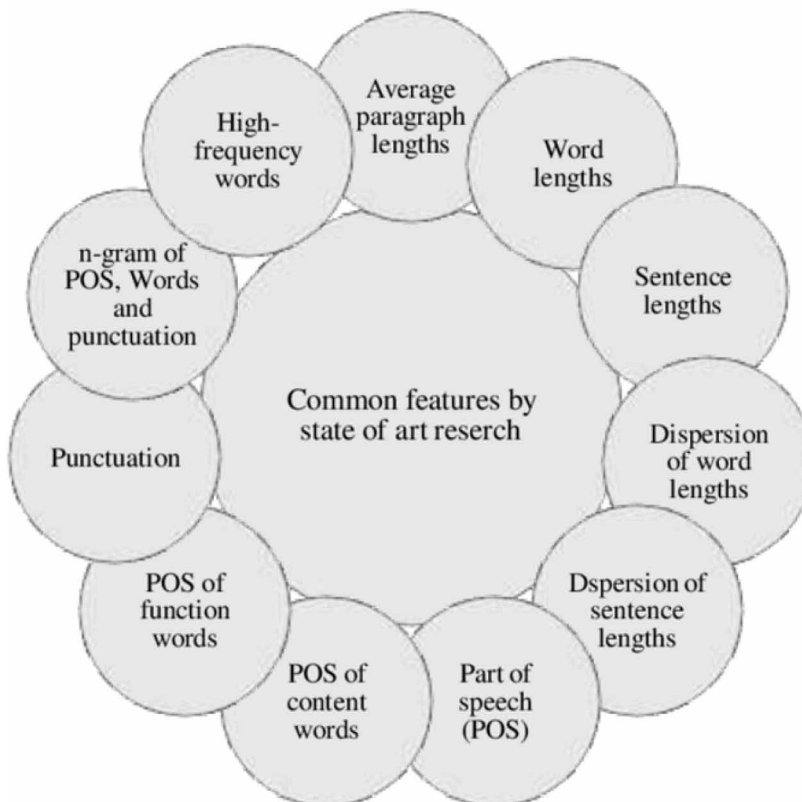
Common features by state of art reserch

Average paragraph lengths

Word lengths

Sentence lengths

Dispersion of word lengths

Dspersion of sentence lengths

Part of speech (POS)

POS of content words

POS of function words

Punctuation

n-gram of POS, Words and punctuation

High-frequency words